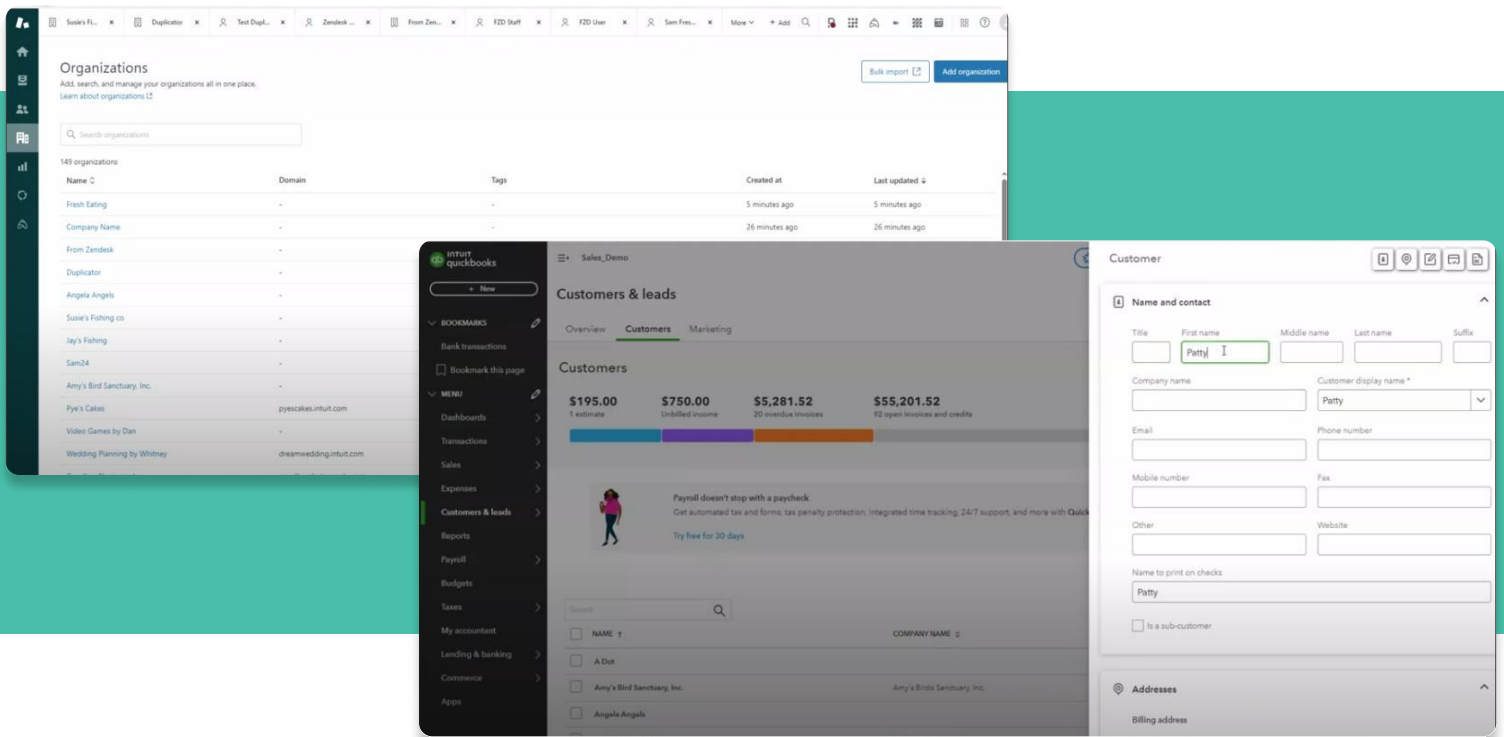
Susie's Fi... × Duplicator × Test Dupl... × Zendesk ... × From Zen... × FZD Staff × FZD User × Sam Fres... × More + Add

Organizations
Add, search, and manage your organizations all in one place.
Learn about organizations

Bulk import Add organization

Search organizations

149 organizations

| Name | Domain | Tags | Created at | Last updated |
|---|---|---|---|---|
| Fresh Eating | - | - | 5 minutes ago | 5 minutes ago |
| Company Name | - | - | 26 minutes ago | 26 minutes ago |
| From Zendesk | - | | | |
| Duplicator | - | | | |
| Angela Angels | - | | | |
| Susie's Fishing co | - | | | |
| Jay's Fishing | - | | | |
| Sam24 | - | | | |
| Amy's Bird Sanctuary, Inc. | - | | | |
| Pye's Cakes | pyescakes.intuit.com | | | |
| Video Games by Dan | - | | | |
| Wedding Planning by Whitney | dreamwedding.intuit.com | | | |

INTUIT quickbooks
+ New
BOOKMARKS
Bank transactions
Bookmark this page
MENU
Dashboards
Transactions
Sales
Expenses
Customers & leads
Reports
Payroll
Budgets
Taxes
My accountant
Lending & banking
Commerce
Apps

Sales_Demo

Customers & leads
Overview Customers Marketing

Customers
$195.00 1 estimate
$750.00 Unbilled income
$5,281.52 20 overdue invoices
$55,201.52 92 open invoices and credits

Payroll doesn't stop with a paycheck
Get automated tax and forms, tax penalty protection, integrated time tracking, 24/7 support, and more with Quick
Try free for 30 days

Search

| NAME | COMPANY NAME |
|---|---|
| A Dot | |
| Amy's Bird Sanctuary, Inc. | Amy's Birds Sanctuary, Inc. |
| Angela Angels | |

Customer

Name and contact
Title First name Middle name Last name Suffix
Patty
Company name
Customer display name *
Patty
Email
Phone number
Mobile number
Fax
Other
Website
Name to print on checks
Patty
Is a sub-customer

Addresses
Billing address